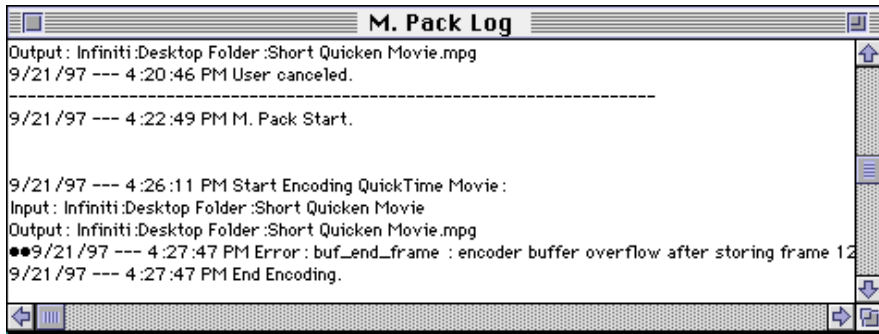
M. Pack Log

Output: Infiniti:Desktop Folder:Short Quicken Movie.mpg
9/21/97 --- 4:20:46 PM User canceled.
------------------------------------------------------------------------------------
9/21/97 --- 4:22:49 PM M. Pack Start.

9/21/97 --- 4:26:11 PM Start Encoding QuickTime Movie:
Input: Infiniti:Desktop Folder:Short Quicken Movie
Output: Infiniti:Desktop Folder:Short Quicken Movie.mpg
●●9/21/97 --- 4:27:47 PM Error: buf_end_frame : encoder buffer overflow after storing frame 12
9/21/97 --- 4:27:47 PM End Encoding.